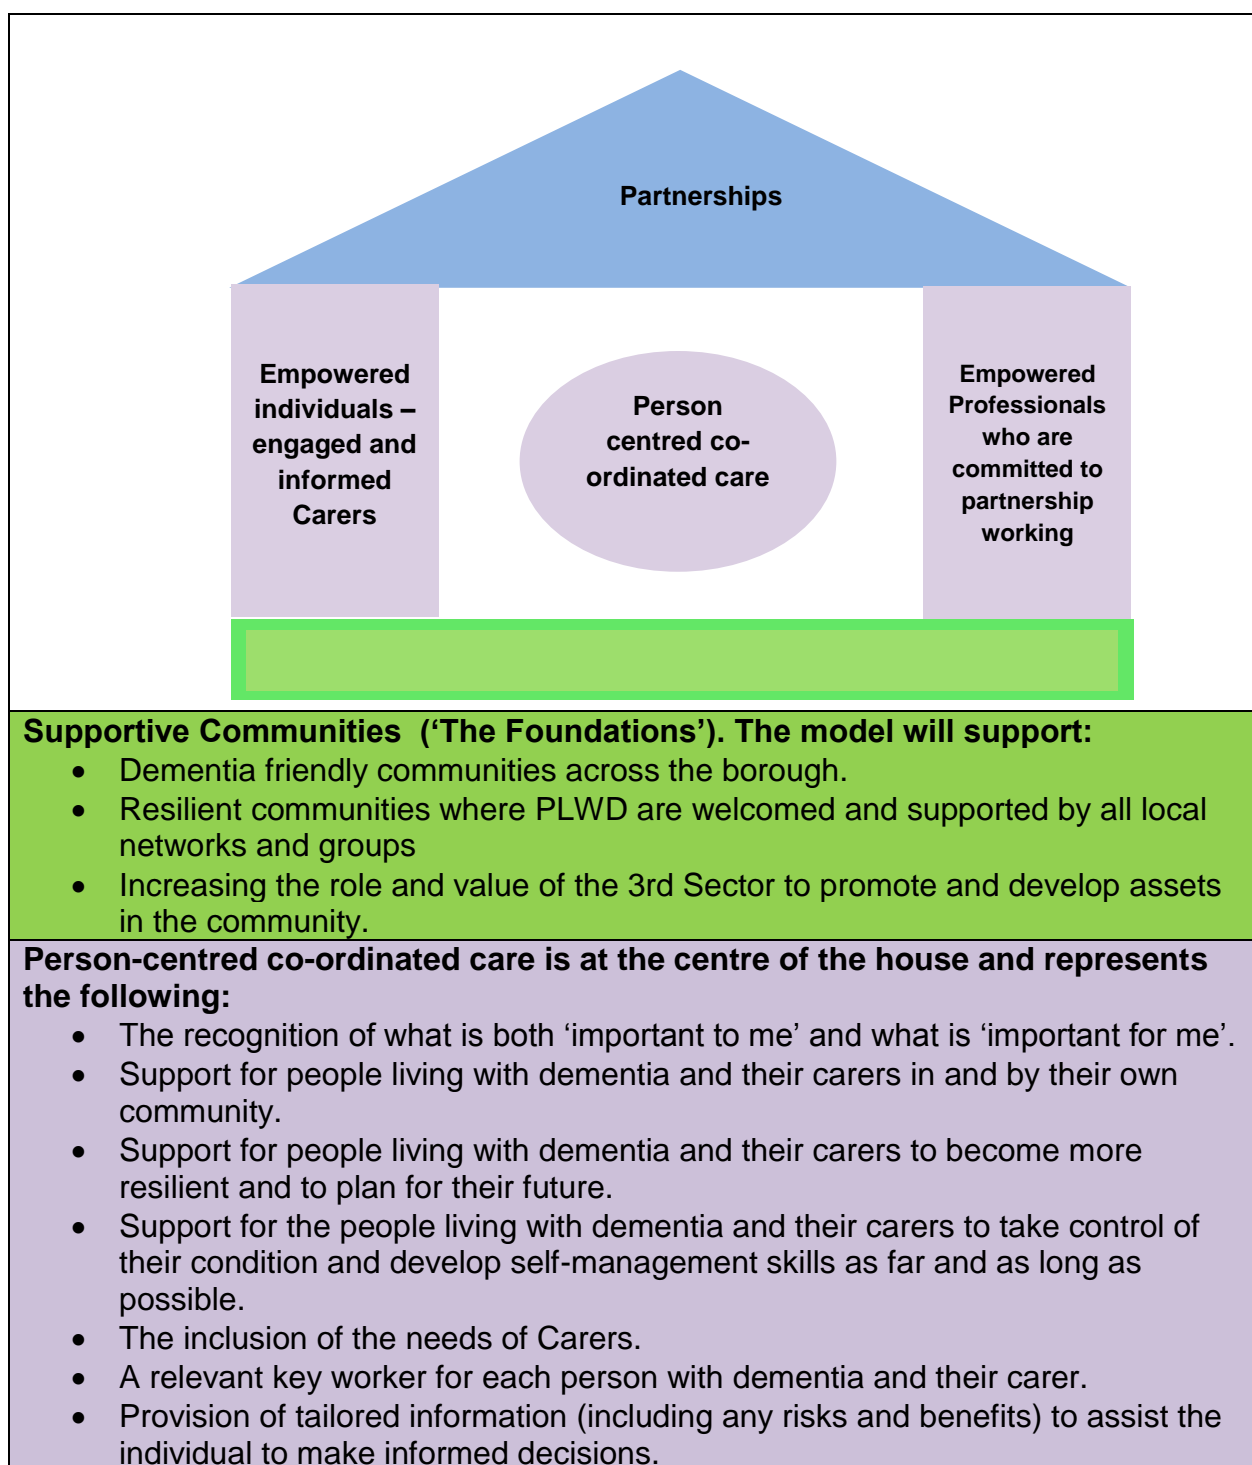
Partnerships

Empowered individuals – engaged and informed Carers

Person centred co-ordinated care

Empowered Professionals who are committed to partnership working

Supportive Communities ('The Foundations'). The model will support:
- Dementia friendly communities across the borough.
- Resilient communities where PLWD are welcomed and supported by all local networks and groups
- Increasing the role and value of the 3rd Sector to promote and develop assets in the community.

Person-centred co-ordinated care is at the centre of the house and represents the following:
- The recognition of what is both 'important to me' and what is 'important for me'.
- Support for people living with dementia and their carers in and by their own community.
- Support for people living with dementia and their carers to become more resilient and to plan for their future.
- Support for the people living with dementia and their carers to take control of their condition and develop self-management skills as far and as long as possible.
- The inclusion of the needs of Carers.
- A relevant key worker for each person with dementia and their carer.
- Provision of tailored information (including any risks and benefits) to assist the individual to make informed decisions.